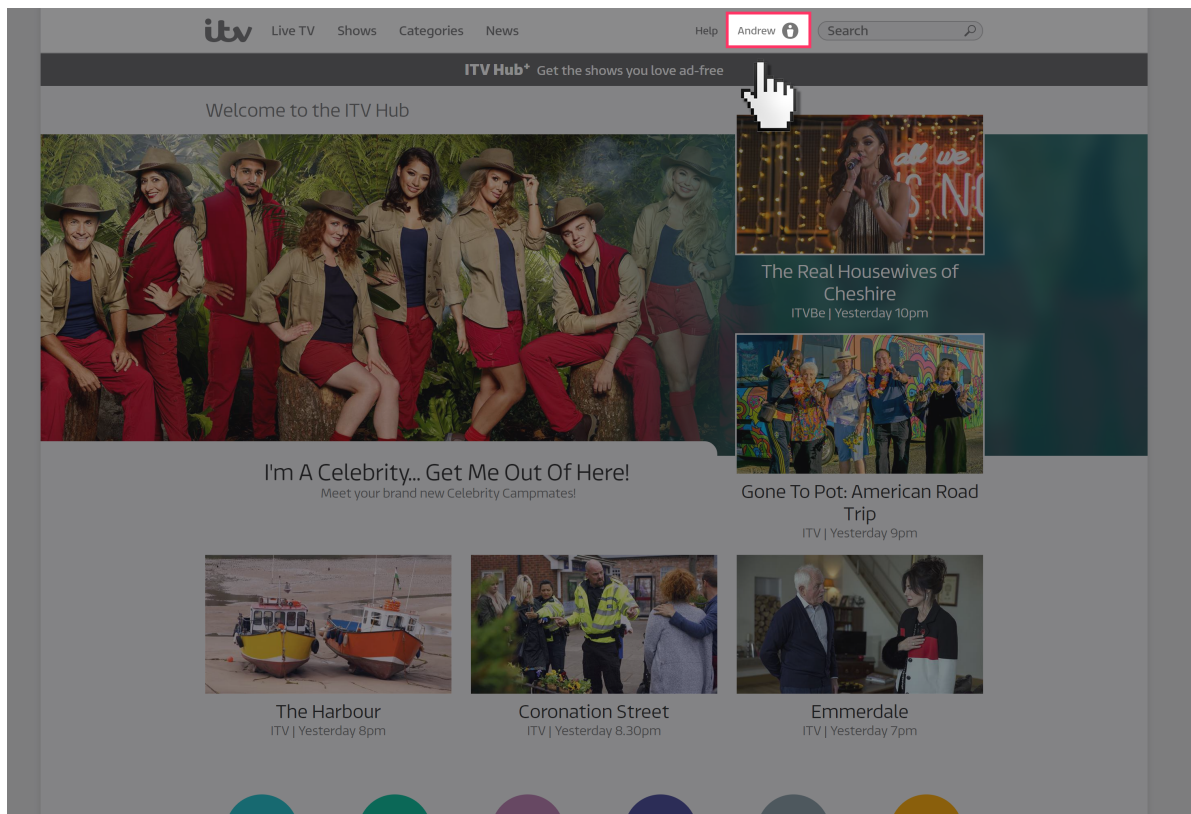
itv Live TV Shows Categories News

Help Andrew

Search

ITV Hub$^+$ Get the shows you love ad-free

Welcome to the ITV Hub

I'm A Celebrity... Get Me Out Of Here!
Meet your brand new Celebrity Campmates!

all we

The Real Housewives of Cheshire
ITVBe | Yesterday 10pm

Gone To Pot: American Road Trip
ITV | Yesterday 9pm

The Harbour
ITV | Yesterday 8pm

Coronation Street
ITV | Yesterday 8.30pm

Emmerdale
ITV | Yesterday 7pm